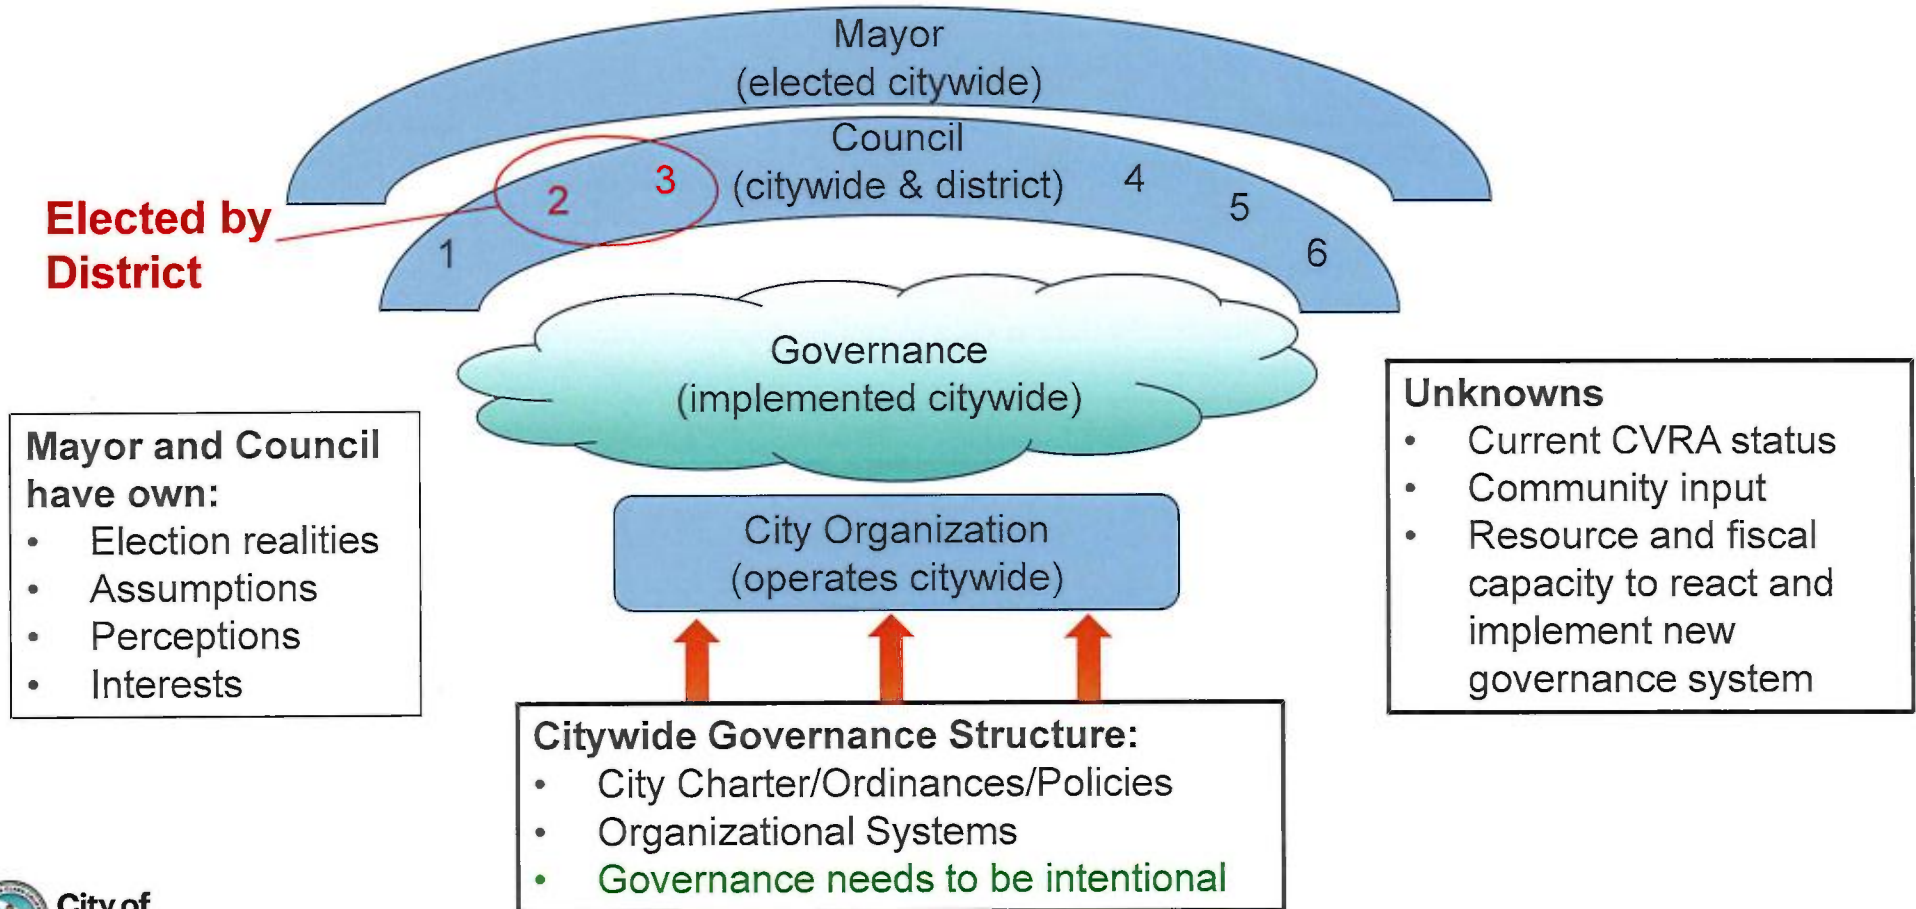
Mayor
(elected citywide)

Council
(citywide & district)

Elected by District

1
2
3
4
5
6

Governance
(implemented citywide)

Mayor and Council have own:
- Election realities
- Assumptions
- Perceptions
- Interests

City Organization
(operates citywide)

Unknowns
- Current CVRA status
- Community input
- Resource and fiscal capacity to react and implement new governance system

Citywide Governance Structure:
- City Charter/Ordinances/Policies
- Organizational Systems
- Governance needs to be intentional

City of